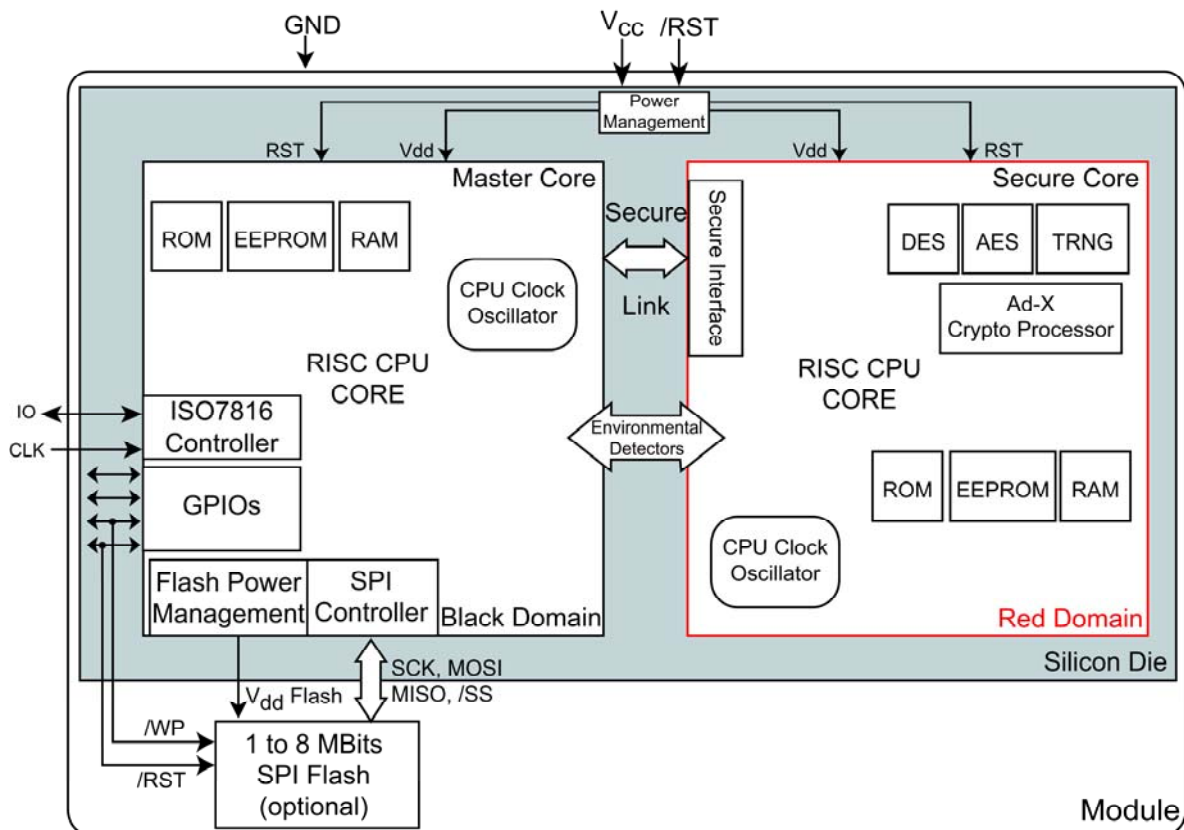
GND

$V_{CC}$ /RST

Power Management

RST Vdd Vdd RST

Master Core

ROM EEPROM RAM

CPU Clock Oscillator

RISC CPU CORE

Secure

Link

Secure Interface

Secure Core

DES AES TRNG

Ad-X Crypto Processor

RISC CPU CORE

Environmental Detectors

IO

CLK

ISO7816 Controller

GPIOs

ROM EEPROM RAM

CPU Clock Oscillator

Flash Power Management

SPI Controller

Black Domain

Red Domain

Silicon Die

$V_{dd}$ Flash

SCK, MOSI MISO, /SS

/WP

/RST

1 to 8 MBits SPI Flash (optional)

Module